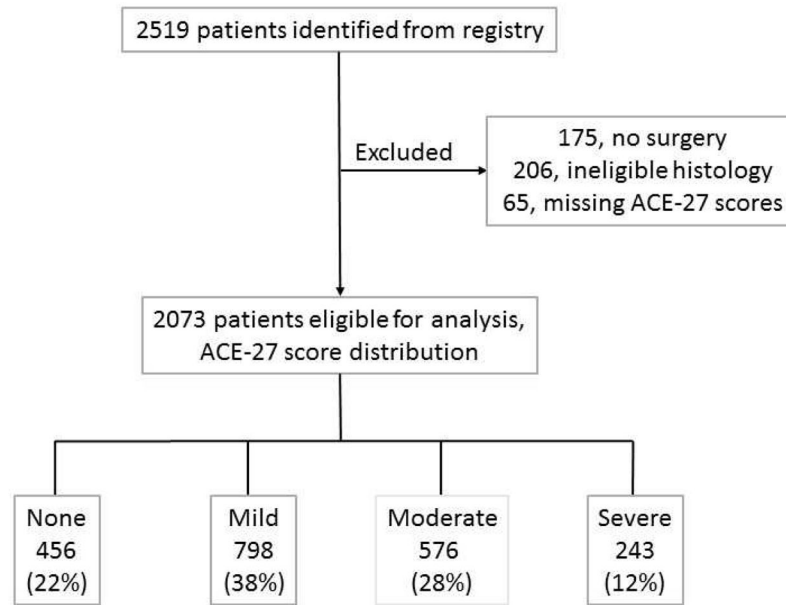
2519 patients identified from registry

Excluded

175, no surgery
206, ineligible histology
65, missing ACE-27 scores

2073 patients eligible for analysis, ACE-27 score distribution

None
456
(22%)

Mild
798
(38%)

Moderate
576
(28%)

Severe
243
(12%)